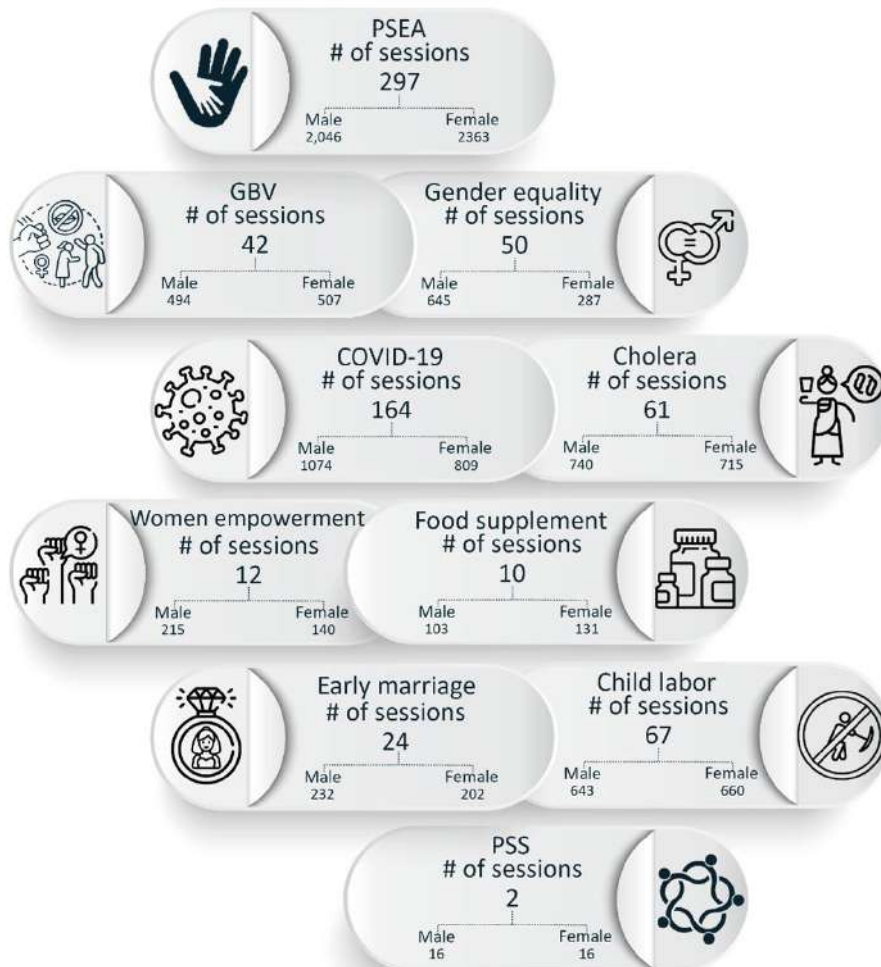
PSEA
# of sessions
297
Male 2,046
Female 2363

GBV
# of sessions
42
Male 494
Female 507

Gender equality
# of sessions
50
Male 645
Female 287

COVID-19
# of sessions
164
Male 1074
Female 809

Cholera
# of sessions
61
Male 740
Female 715

Women empowerment
# of sessions
12
Male 215
Female 140

Food supplement
# of sessions
10
Male 103
Female 131

Early marriage
# of sessions
24
Male 232
Female 202

Child labor
# of sessions
67
Male 643
Female 660

PSS
# of sessions
2
Male 16
Female 16